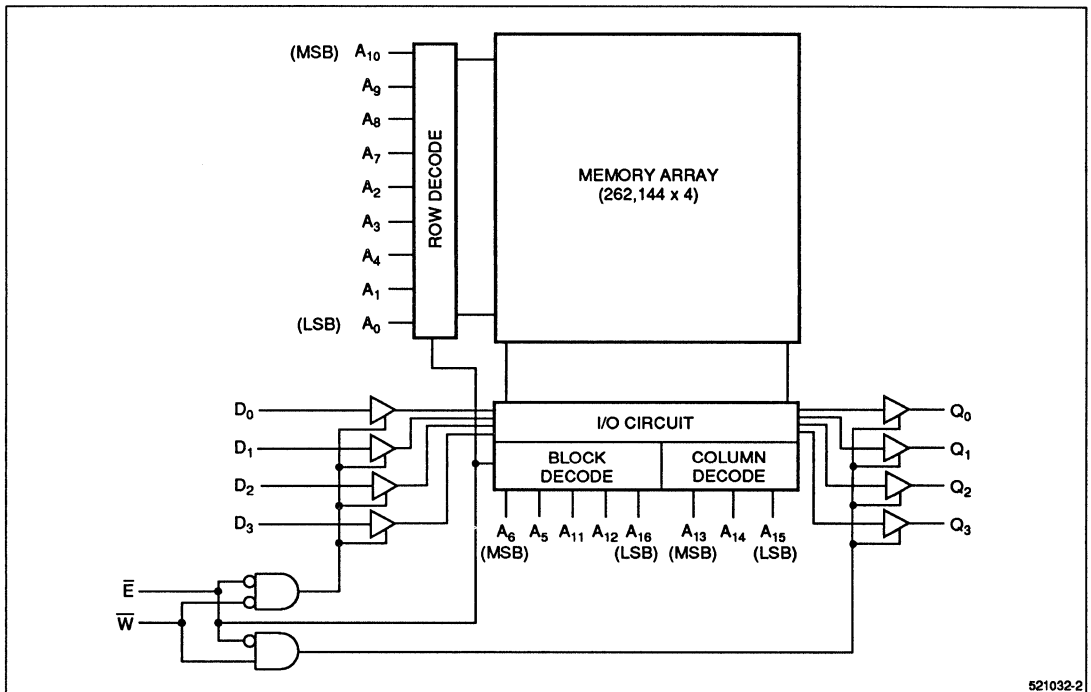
(MSB) $A_{10}$
$A_9$
$A_8$
$A_7$
$A_2$
$A_3$
$A_4$
$A_1$
(LSB) $A_0$

ROW DECODE

MEMORY ARRAY
(262,144 x 4)

$D_0$
$D_1$
$D_2$
$D_3$

I/O CIRCUIT

BLOCK DECODE

COLUMN DECODE

$A_6$ (MSB) $A_5$ $A_{11}$ $A_{12}$ $A_{16}$ (LSB) $A_{13}$ (MSB) $A_{14}$ $A_{15}$ (LSB)

$Q_0$
$Q_1$
$Q_2$
$Q_3$

$\overline{E}$
$\overline{W}$

521032-2